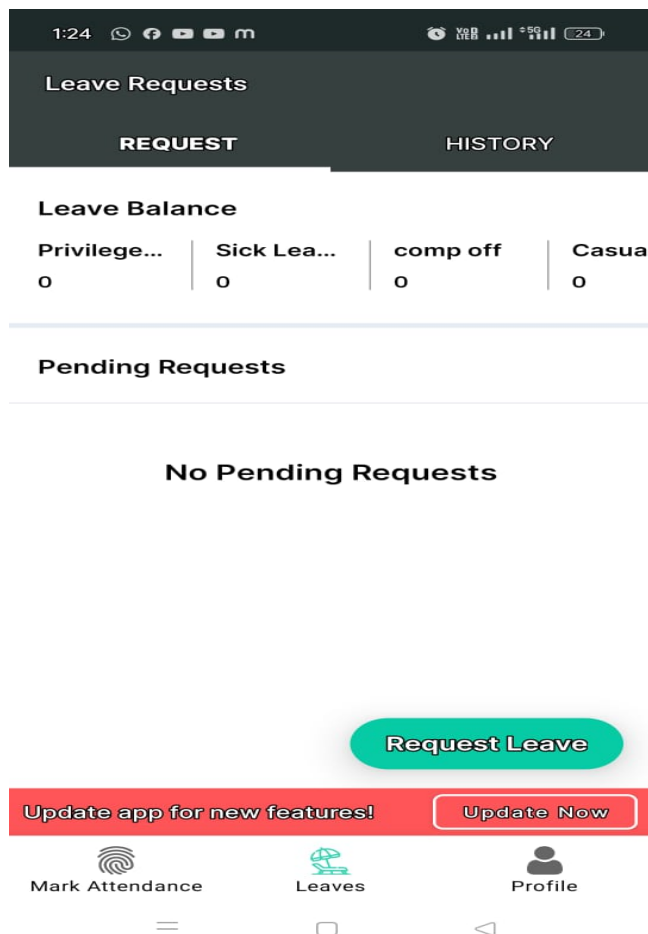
1:24 24

Leave Requests

REQUEST HISTORY

Leave Balance

Privilege... 0 | Sick Lea... 0 | comp off 0 | Casua 0

Pending Requests

No Pending Requests

Request Leave

Update app for new features! Update Now

Mark Attendance Leaves Profile